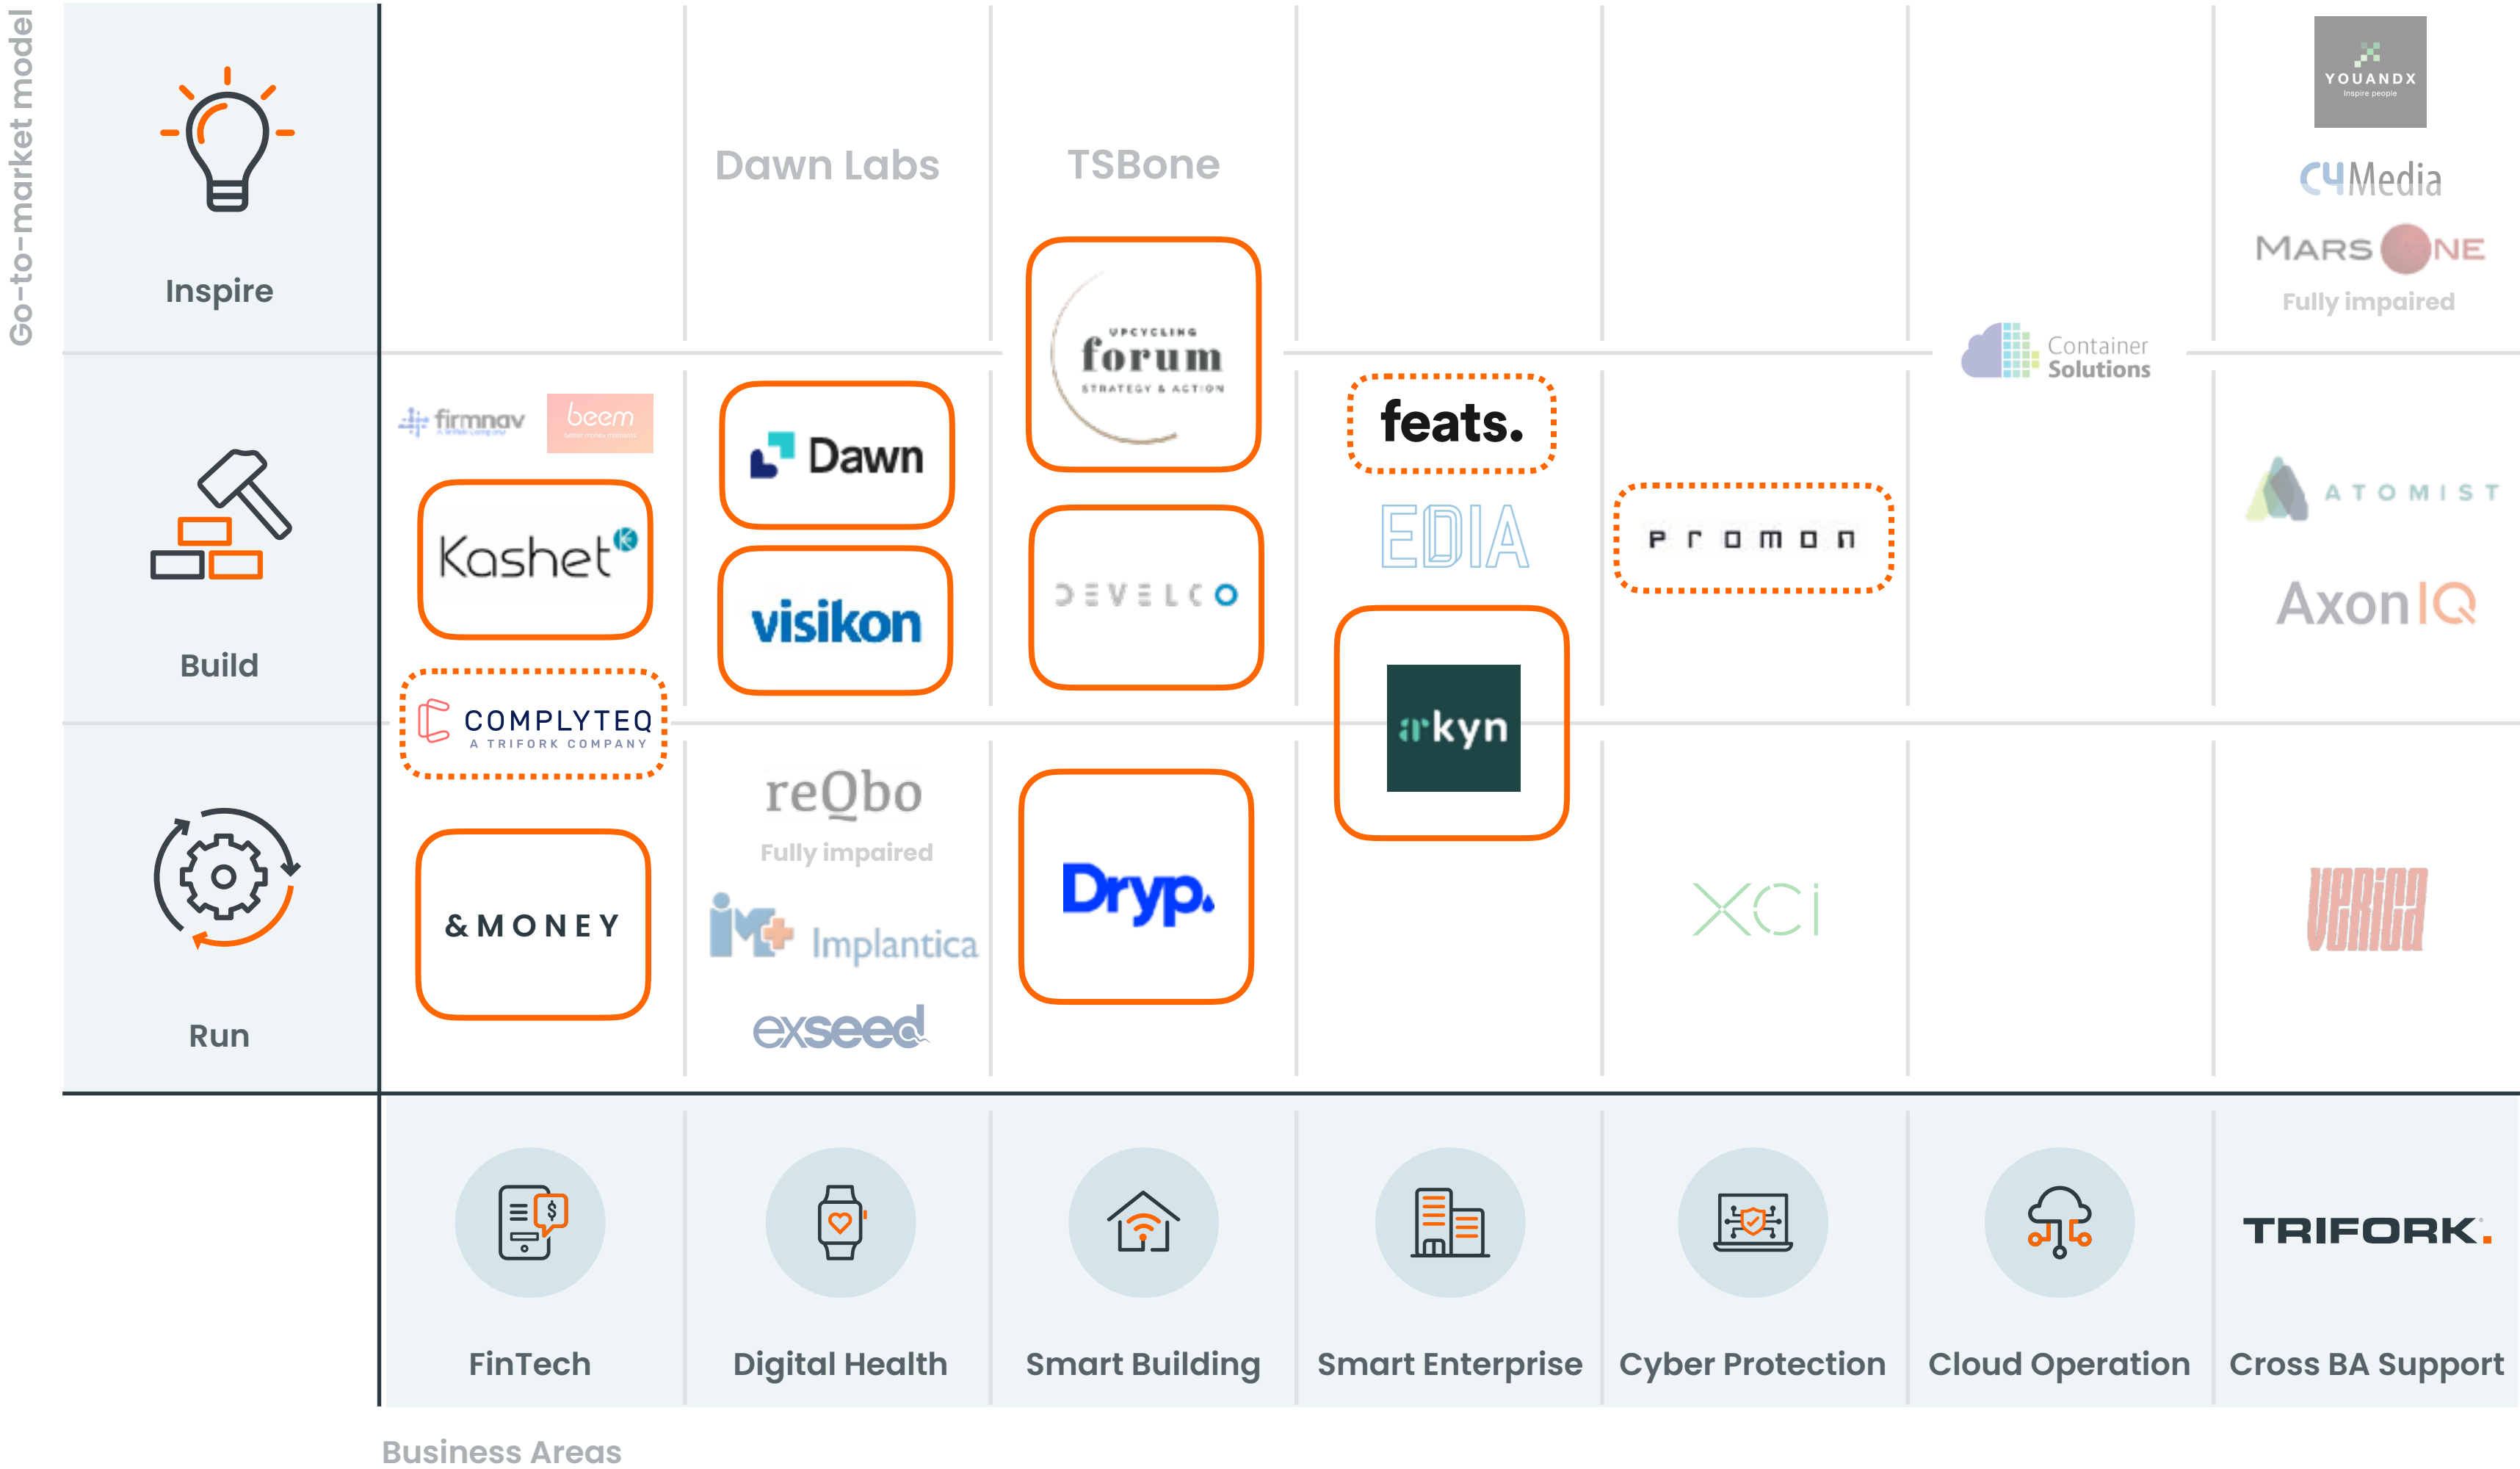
Go-to-market model

Inspire

Build

Run

Dawn Labs

TSBone

YOUANDX
Inspire people

C4Media

MARS ONE

Fully impaired

UPCYCLING
forum
STRATEGY & ACTION

Container Solutions

firmnav

beem

Kashet

Dawn

visikon

DEVELCO

feats.

EDIA

promon

ATOMIST

AxonIQ

COMPLYTEQ
A TRIFORK COMPANY

arkyn

reQbo

Fully impaired

&MONEY

Implantica

exseed

Dryp.

XCi

VERICA

TRIFORK.

FinTech

Digital Health

Smart Building

Smart Enterprise

Cyber Protection

Cloud Operation

Cross BA Support

Business Areas